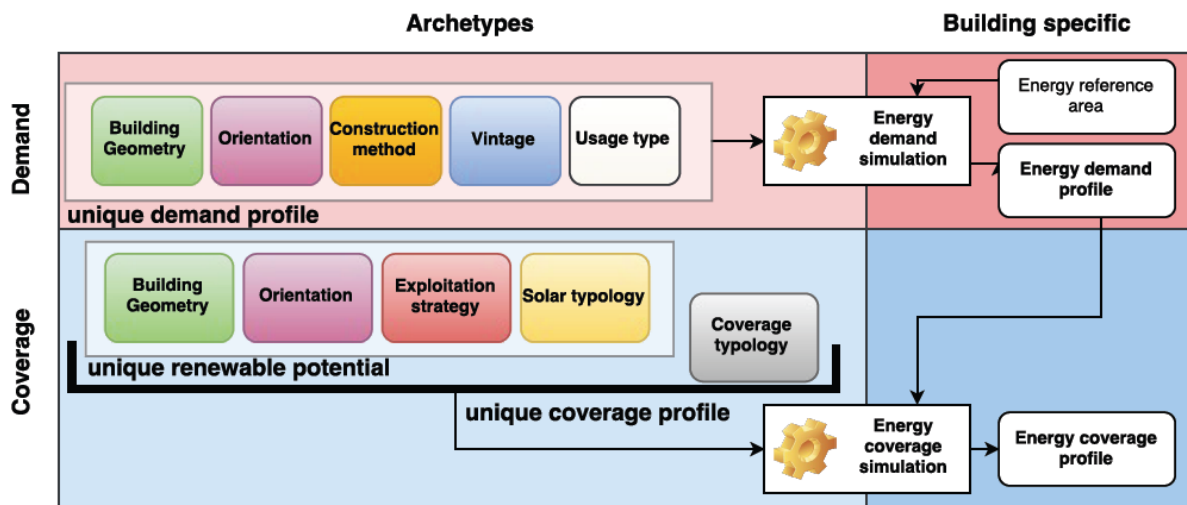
Archetypes

Building specific

Demand

Building Geometry

Orientation

Construction method

Vintage

Usage type

unique demand profile

Energy demand simulation

Energy reference area

Energy demand profile

Coverage

Building Geometry

Orientation

Exploitation strategy

Solar typology

unique renewable potential

Coverage typology

unique coverage profile

Energy coverage simulation

Energy coverage profile